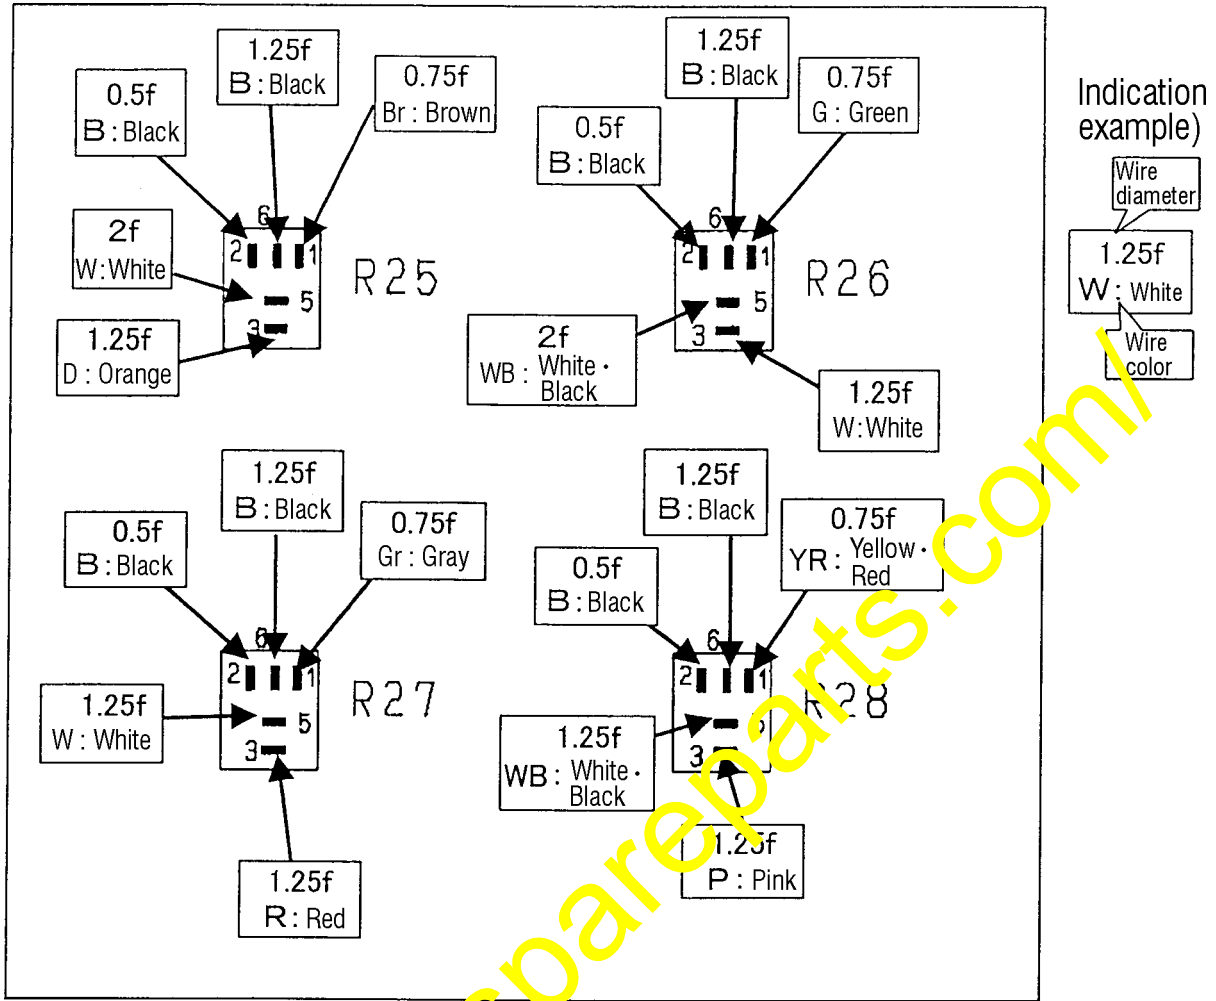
1.25f
B : Black

0.5f
B : Black

0.75f
Br : Brown

6
2
1

2f
W: White

5

3

1.25f
D : Orange

R25

1.25f
B : Black

0.75f
G : Green

0.5f
B : Black

6
2
1

5

2f
WB : White・Black

3

1.25f
W: White

R26

Indication example)

Wire diameter

1.25f
W: White

Wire color

1.25f
B : Black

0.5f
B : Black

0.75f
Gr : Gray

6
2
1

1.25f
W : White

5

3

1.25f
R : Red

R27

1.25f
B : Black

0.75f
YR : Yellow・Red

0.5f
B : Black

6
2
1

1.25f
WB : White・Black

3

R28

1.25f
P : Pink

sspareparts.com/